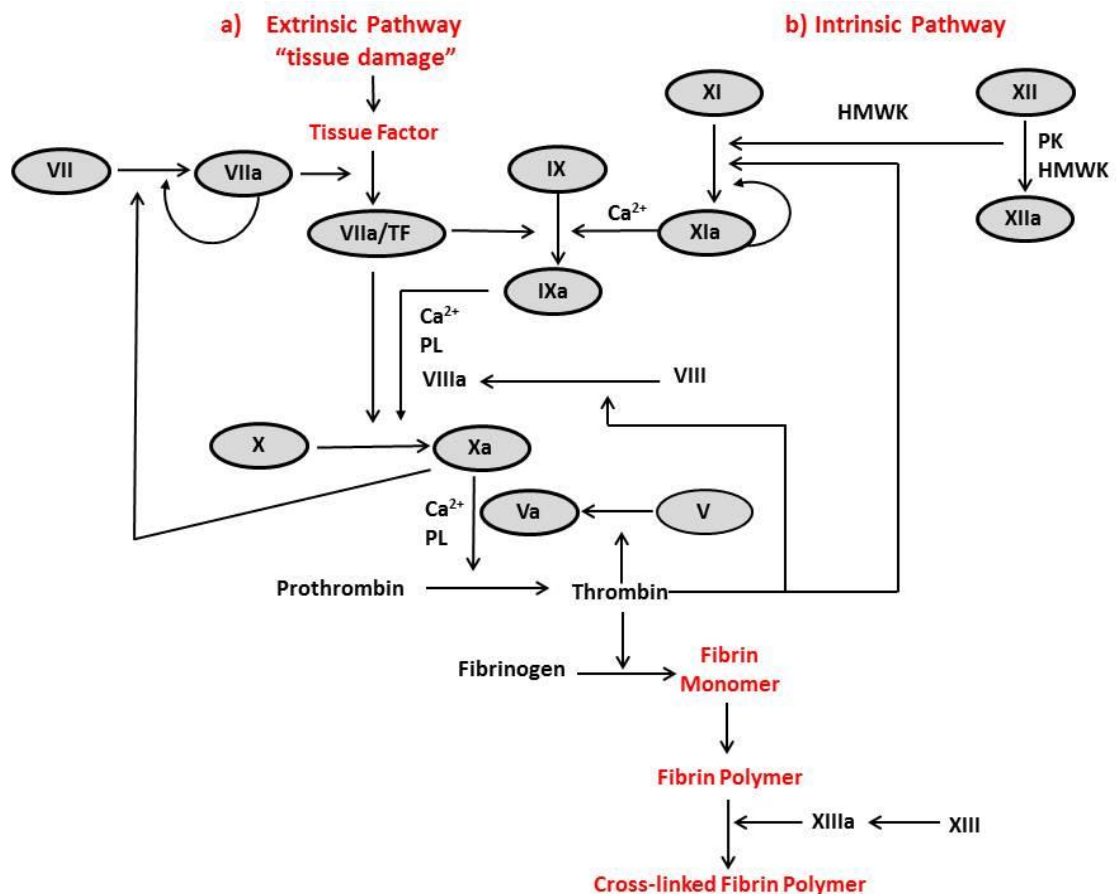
a) Extrinsic Pathway
"tissue damage"

b) Intrinsic Pathway

Tissue Factor

XI

HMWK

XII

PK
HMWK

XIIa

VII

VIIa

IX

$Ca^{2+}$

XIa

VIIa/TF

IXa

$Ca^{2+}$
PL
VIIIa

VIII

X

Xa

$Ca^{2+}$
PL

Va

V

Prothrombin

Thrombin

Fibrinogen

Fibrin
Monomer

Fibrin Polymer

XIIIa

XIII

Cross-linked Fibrin Polymer